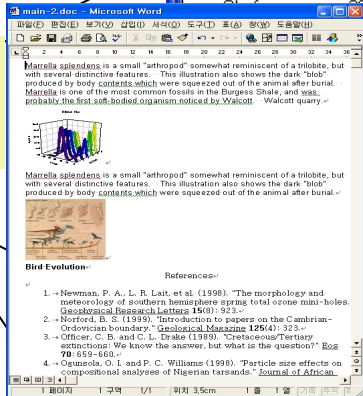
main-2.doc - Microsoft Word

파일(F) 편집(E) 보기(V) 삽입(I) 서식(O) 도구(T) 표(A) 창(W) 도움말(H)

Marrella splendens is a small "arthropod" somewhat reminiscent of a trilobite, but with several distinctive features. This illustration also shows the dark "blob" produced by body contents which were squeezed out of the animal after burial. Marrella is one of the most common fossils in the Burgess Shale, and was probably the first soft-bodied organism noticed by Walcott. Walcott quarry.

Marrella splendens is a small "arthropod" somewhat reminiscent of a trilobite, but with several distinctive features. This illustration also shows the dark "blob" produced by body contents which were squeezed out of the animal after burial.

Bird Evolution

References

1. Newman, P. A., L. R. Lait, et al. (1998). "The morphology and meteorology of southern hemisphere spring total ozone mini-holes. Geophysical Research Letters 15(8): 923.
2. Norford, B. S. (1999). "Introduction to papers on the Cambrian-Ordovician boundary." Geological Magazine 125(4): 323.
3. Officer, C. B. and C. L. Drake (1989). "Cretaceous/Tertiary extinctions: We know the answer, but what is the question?" Eos 70: 659-660.
4. Ogunsola, O. I. and P. C. Williams (1998). "Particle size effects on compositional analyses of Nigerian tarsands." Journal of African

1 페이지 1 구역 1/1 위치 3,5cm 1 줄 1 열